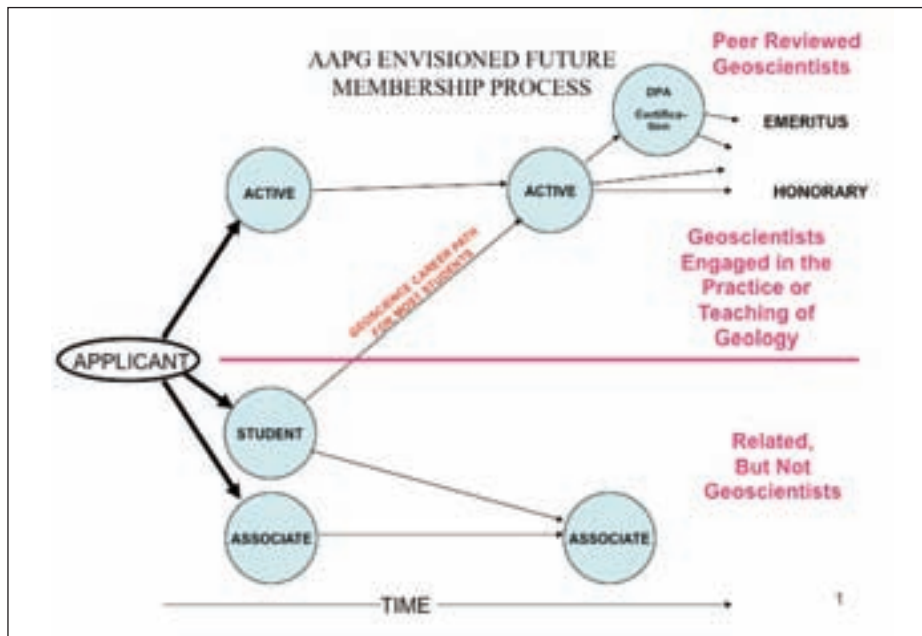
AAPG ENVISIONED FUTURE MEMBERSHIP PROCESS

Peer Reviewed Geoscientists

DPA Certification

EMERITUS

ACTIVE

ACTIVE

HONORARY

GEOSCIENCE CAREER PATH FOR MOST STUDENTS

Geoscientists Engaged in the Practice or Teaching of Geology

APPLICANT

STUDENT

Related, But Not Geoscientists

ASSOCIATE

ASSOCIATE

TIME

1